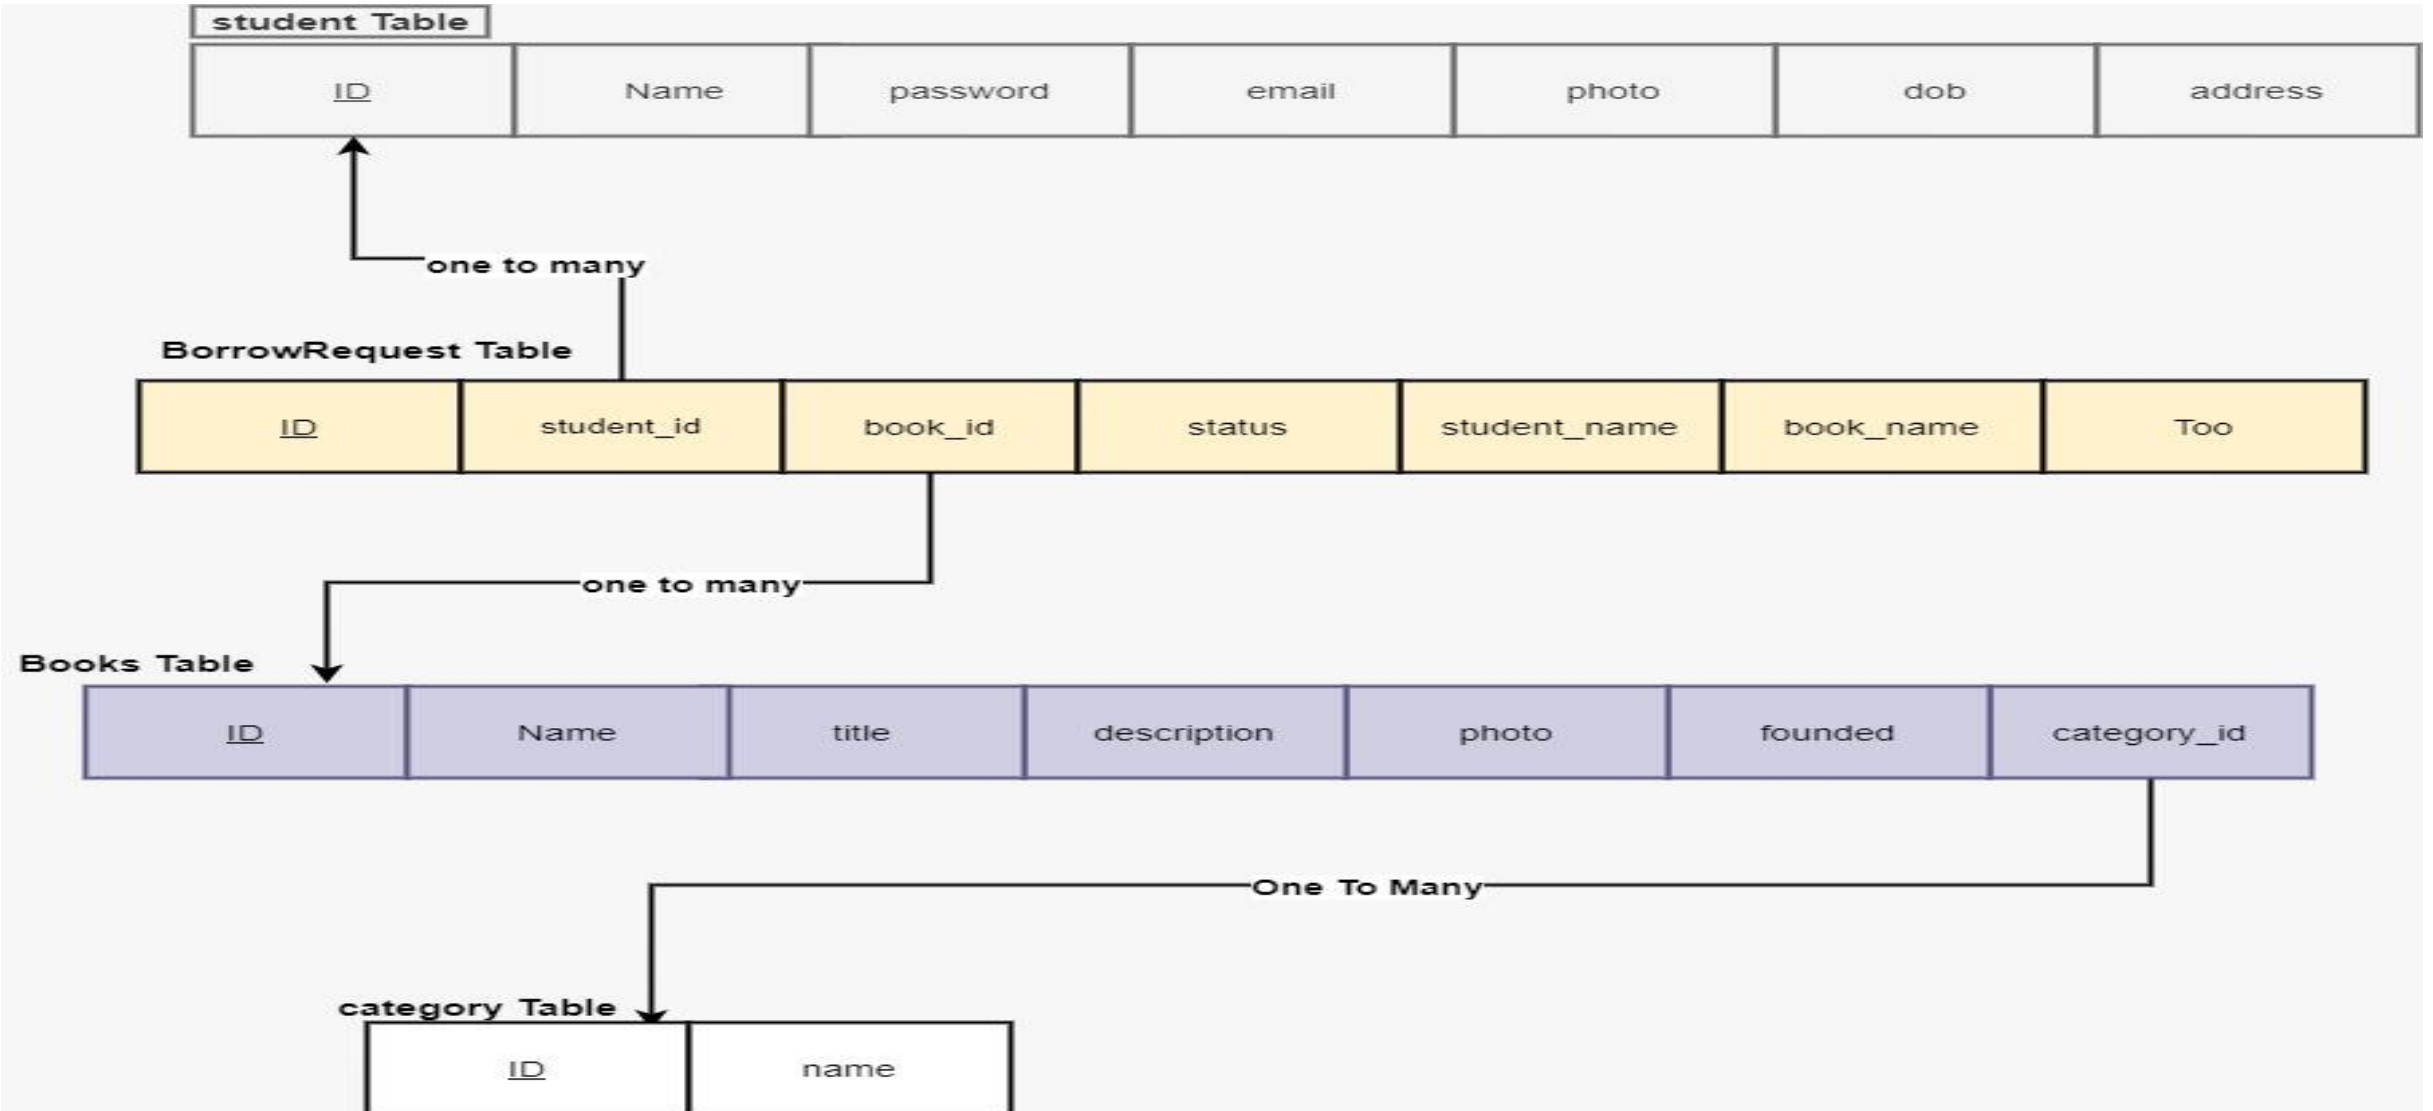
student Table

| ID | Name | password | email | photo | dob | address |
|---|---|---|---|---|---|---|

one to many

BorrowRequest Table

| ID | student_id | book_id | status | student_name | book_name | Too |
|---|---|---|---|---|---|---|

one to many

Books Table

| ID | Name | title | description | photo | founded | category_id |
|---|---|---|---|---|---|---|

One To Many

category Table

| ID | name |
|---|---|